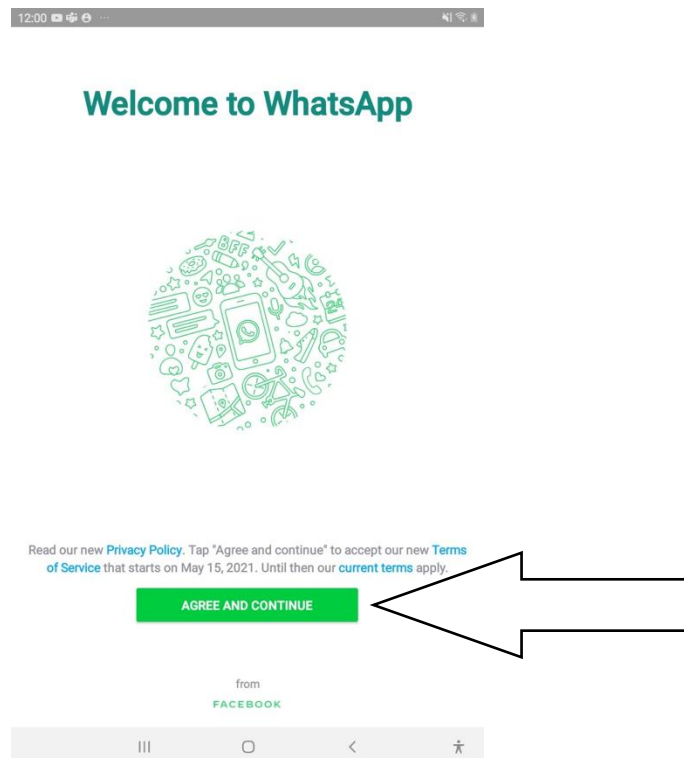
12:00

Welcome to WhatsApp

BFF

Read our new Privacy Policy. Tap "Agree and continue" to accept our new Terms of Service that starts on May 15, 2021. Until then our current terms apply.

AGREE AND CONTINUE

from

FACEBOOK